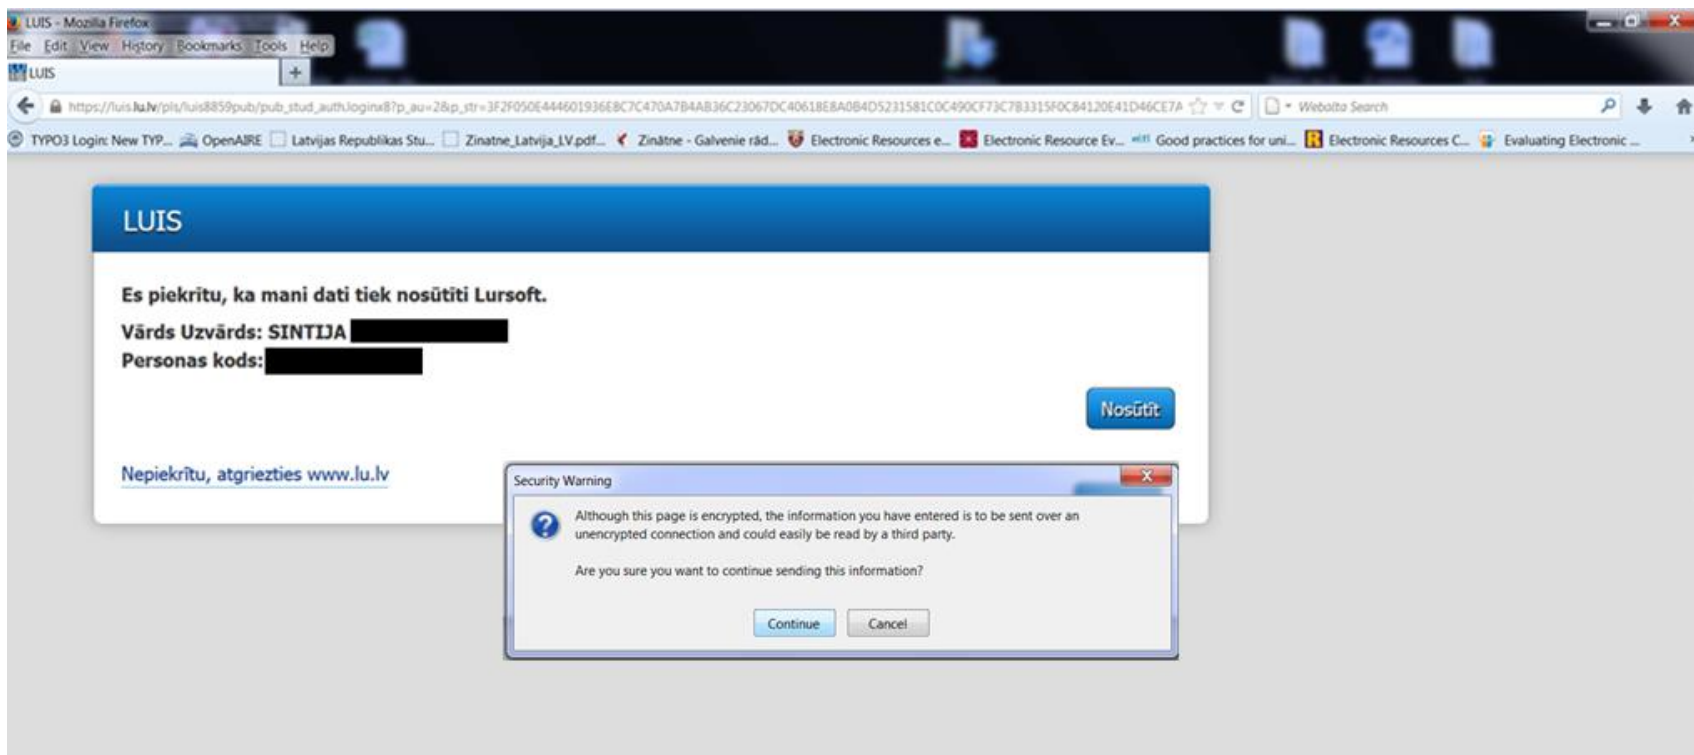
LUIS - Mozilla Firefox
File Edit View History Bookmarks Tools Help
LUIS +
https://luis.lu.lv/pls/luis8859pub/pub_stud_auth.loginx8?p_au=2&p_str=3F2F050E444601936E8C7C470A7B4AB36C23067DC40618E8A0B4D5231581C0C490CF73C7B3315F0C84120E41D46CE7A
Webalta Search
TYPO3 Login: New TYP... OpenAIRE Latvijas Republikas Stu... Zinatne_Latvija_LV.pdf... Zinātne - Galvenie rād... Electronic Resources e... Electronic Resource Ev... Good practices for uni... Electronic Resources C... Evaluating Electronic ...

LUIS

Es piekrītu, ka mani dati tiek nosūtīti Lursoft.
Vārds Uzvārds: SINTIJA
Personas kods:

Nosūtīt

Nepiekrītu, atgriezties www.lu.lv

Security Warning
Although this page is encrypted, the information you have entered is to be sent over an unencrypted connection and could easily be read by a third party.
Are you sure you want to continue sending this information?
Continue Cancel